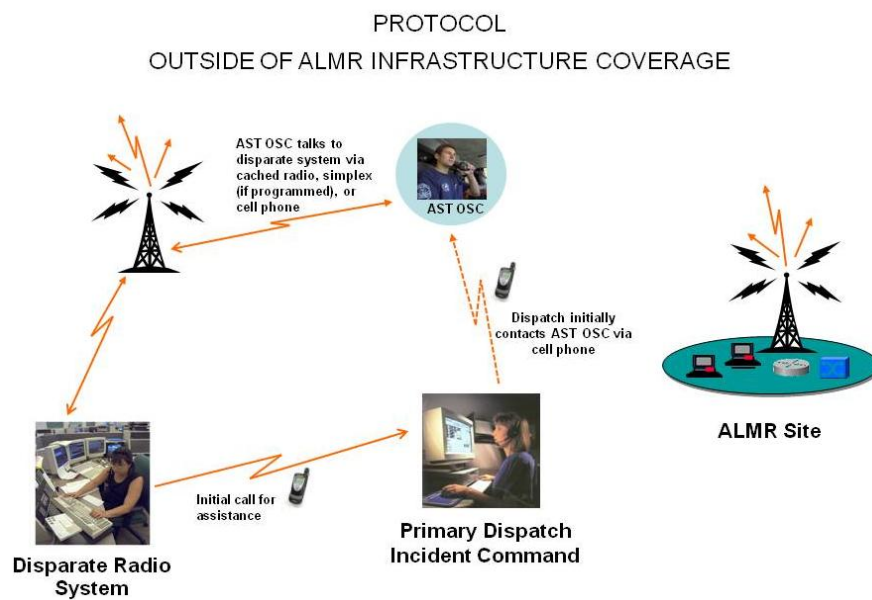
PROTOCOL
OUTSIDE OF ALMR INFRASTRUCTURE COVERAGE

AST OSC talks to disparate system via cached radio, simplex (if programmed), or cell phone

AST OSC

Dispatch initially contacts AST OSC via cell phone

ALMR Site

Initial call for assistance

Primary Dispatch
Incident Command

Disparate Radio
System